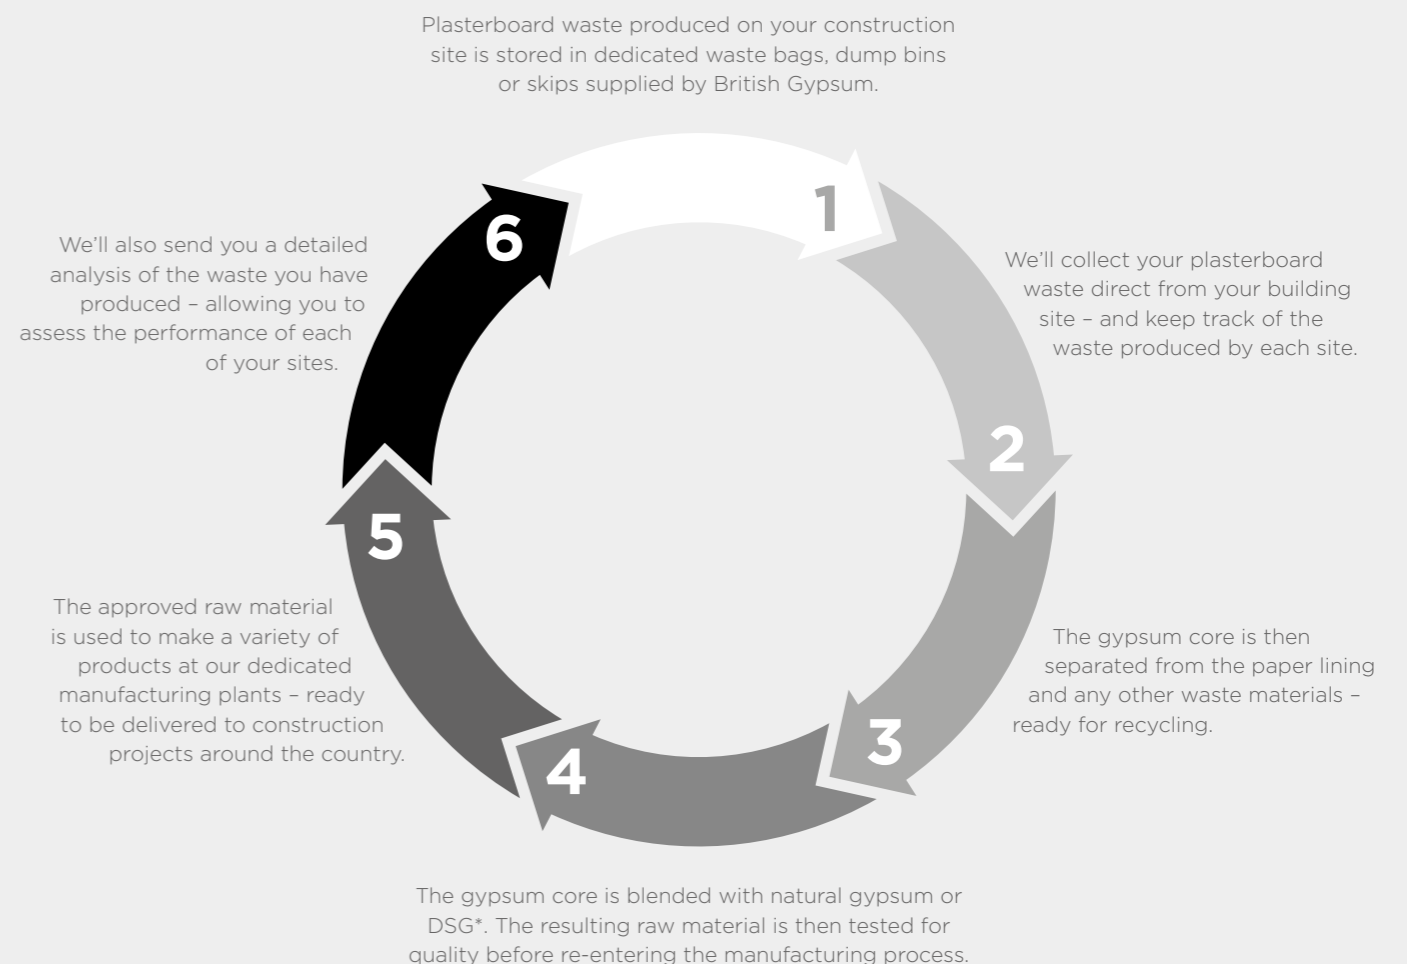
Plasterboard waste produced on your construction site is stored in dedicated waste bags, dump bins or skips supplied by British Gypsum.

1

We'll collect your plasterboard waste direct from your building site – and keep track of the waste produced by each site.

2

The gypsum core is then separated from the paper lining and any other waste materials – ready for recycling.

3

4

The gypsum core is blended with natural gypsum or DSG*. The resulting raw material is then tested for quality before re-entering the manufacturing process.

5

The approved raw material is used to make a variety of products at our dedicated manufacturing plants – ready to be delivered to construction projects around the country.

6

We'll also send you a detailed analysis of the waste you have produced – allowing you to assess the performance of each of your sites.